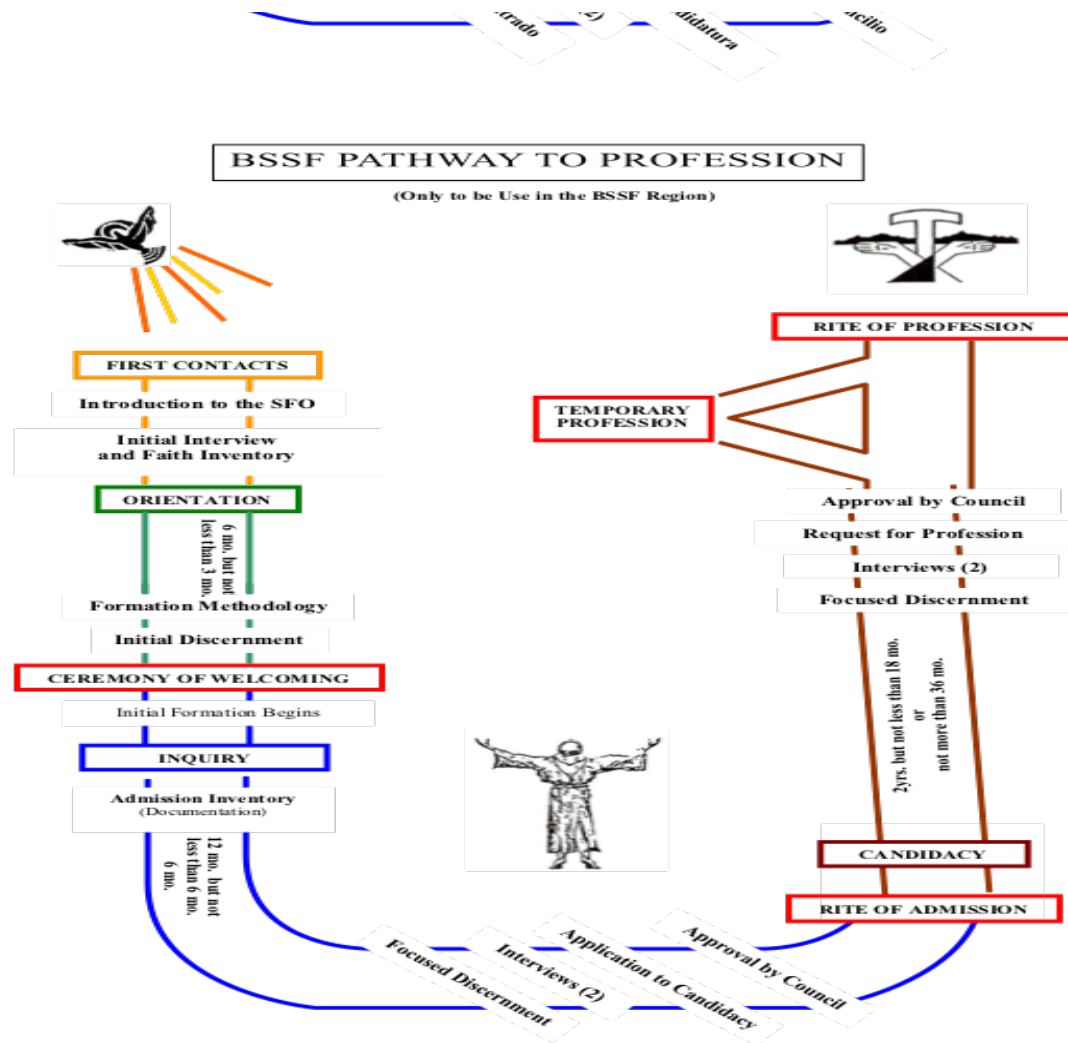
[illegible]trado (2) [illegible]didatura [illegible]cilio

BSSF PATHWAY TO PROFESSION

(Only to be Use in the BSSF Region)

FIRST CONTACTS

Introduction to the SFO

Initial Interview and Faith Inventory

ORIENTATION

6 mo. but not less than 3 mo.

Formation Methodology

Initial Discernment

CEREMONY OF WELCOMING

Initial Formation Begins

INQUIRY

Admission Inventory (Documentation)

12 mo. but not less than 6 mo. 6 mo.

RITE OF PROFESSION

TEMPORARY PROFESSION

Approval by Council

Request for Profession

Interviews (2)

Focused Discernment

2yrs. but not less than 18 mo. or not more than 36 mo.

CANDIDACY

RITE OF ADMISSION

Focused Discernment

Interviews (2)

Application to Candidacy

Approval by Council